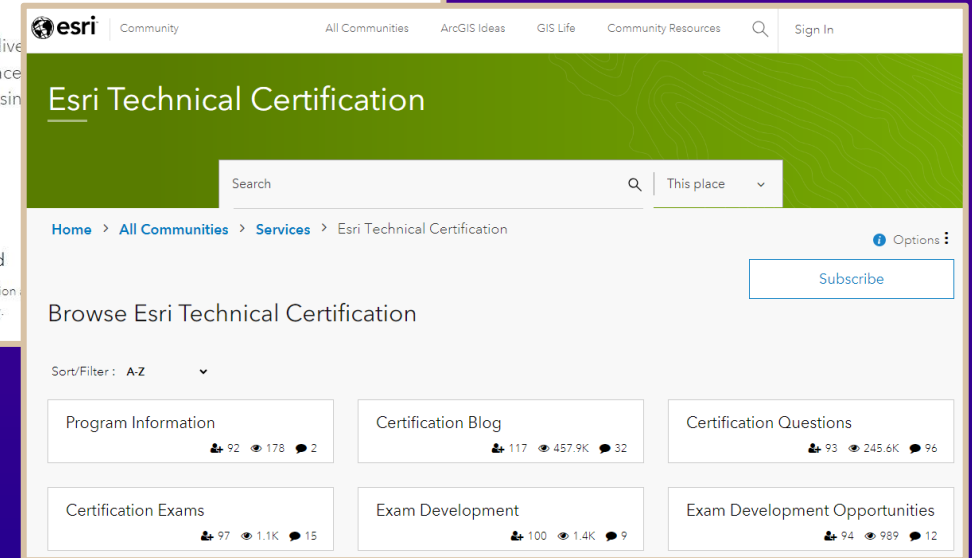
esri | Community All Communities ArcGIS Ideas GIS Life Community Resources Sign In

Esri Technical Certification

Search This place

Home > All Communities > Services > Esri Technical Certification

Options

Subscribe

Browse Esri Technical Certification

Sort/Filter : A-Z

Program Information
92 178 2

Certification Blog
117 457.9K 32

Certification Questions
93 245.6K 96

Certification Exams
97 1.1K 15

Exam Development
100 1.4K 9

Exam Development Opportunities
94 989 12